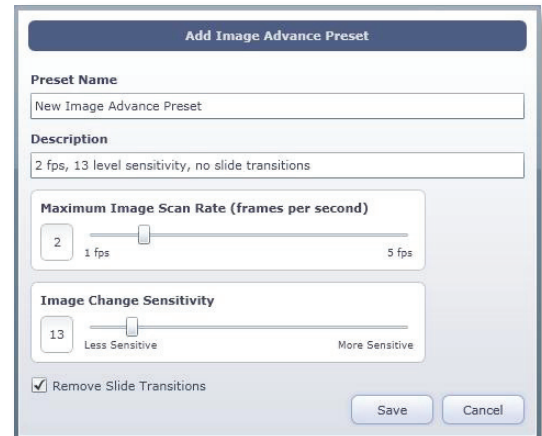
Add Image Advance Preset

Preset Name

New Image Advance Preset

Description

2 fps, 13 level sensitivity, no slide transitions

Maximum Image Scan Rate (frames per second)

2

1 fps

5 fps

Image Change Sensitivity

13

Less Sensitive

More Sensitive

✓ Remove Slide Transitions

Save

Cancel